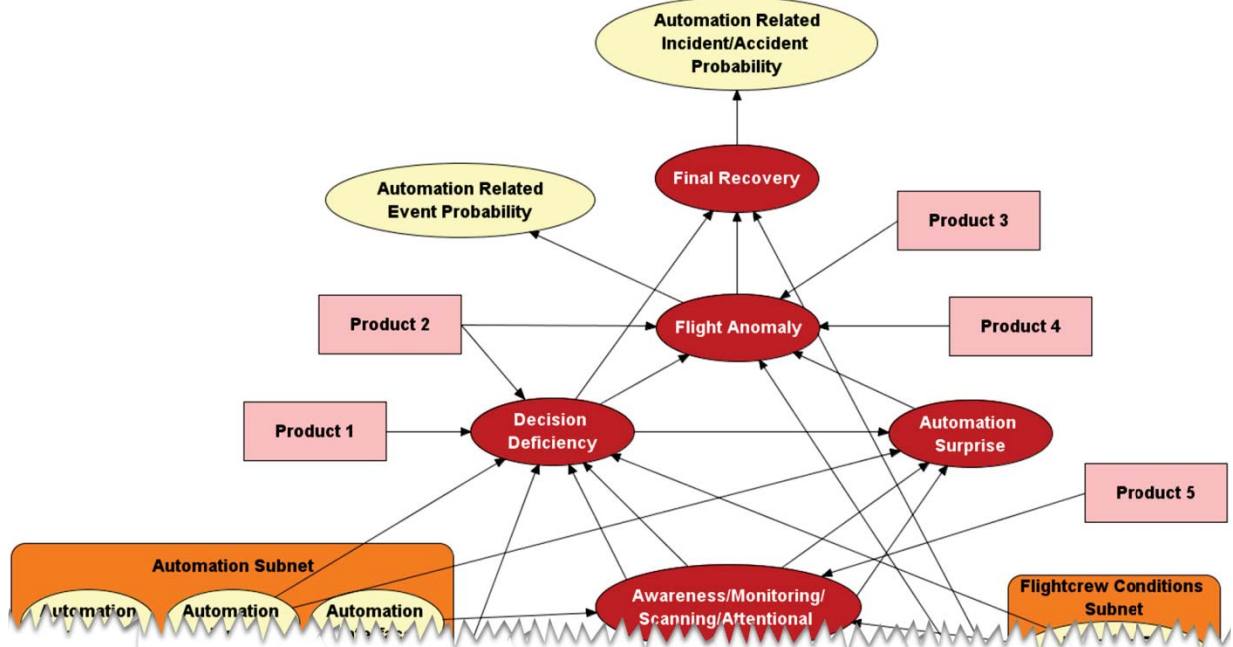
Automation Related Incident/Accident Probability

Automation Related Event Probability

Final Recovery

Product 3

Product 2

Flight Anomaly

Product 4

Product 1

Decision Deficiency

Automation Surprise

Product 5

Automation Subnet

Automation

Automation

Automation

Awareness/Monitoring/ Scanning/Attentional

Flightcrew Conditions Subnet